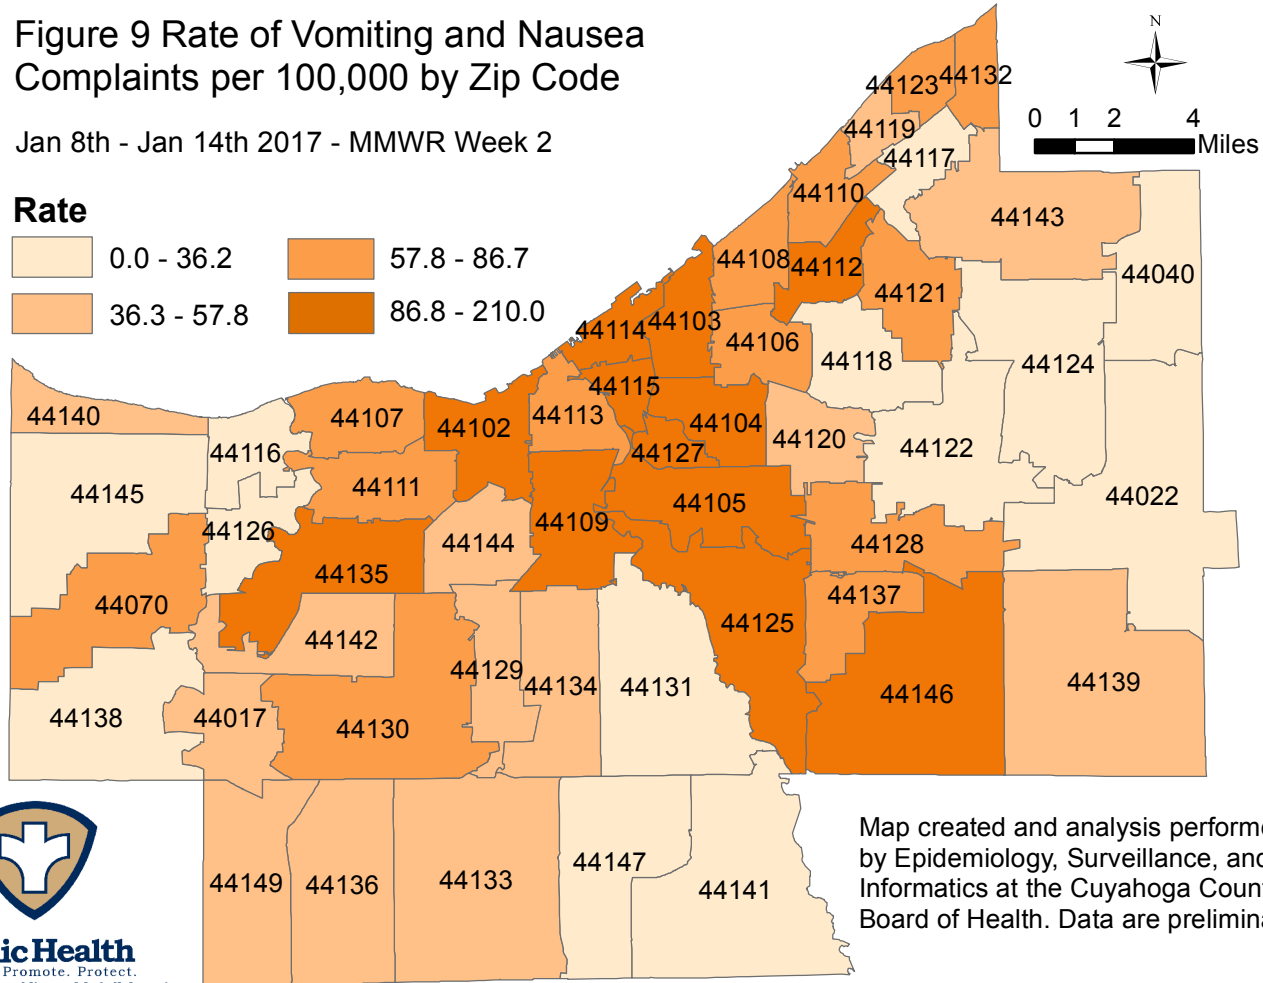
Figure 9 Rate of Vomiting and Nausea Complaints per 100,000 by Zip Code

Jan 8th - Jan 14th 2017 - MMWR Week 2

Rate

0.0 - 36.2
36.3 - 57.8
57.8 - 86.7
86.8 - 210.0

N

0 1 2 4 Miles

44123 44132 44119 44117 44110 44143 44108 44112 44040 44121 44114 44103 44106 44118 44124 44115 44140 44107 44102 44113 44104 44120 44122 44116 44127 44111 44145 44105 44022 44109 44126 44144 44128 44135 44137 44070 44125 44142 44139 44129 44134 44131 44146 44138 44017 44130 44149 44136 44133 44147 44141

Map created and analysis performe by Epidemiology, Surveillance, and Informatics at the Cuyahoga Coun Board of Health. Data are prelimina

ic Health
Promote. Protect.